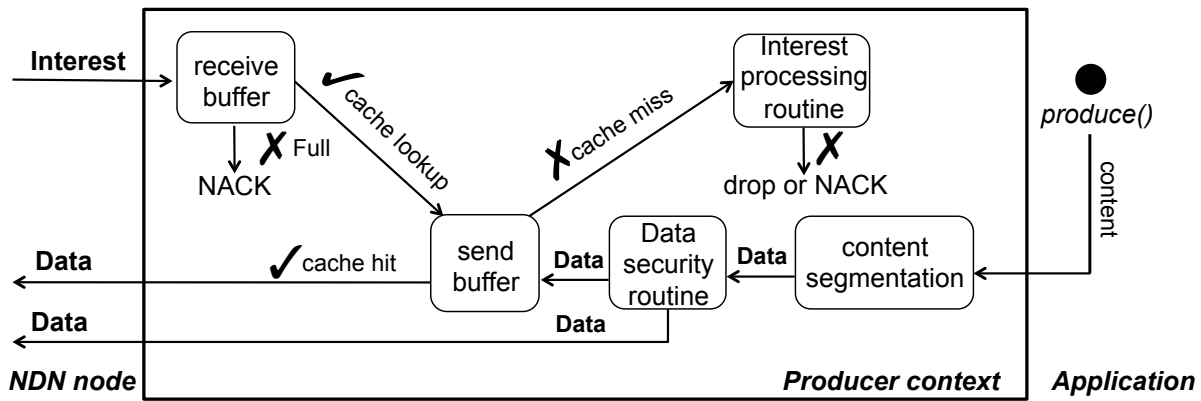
Interest

receive buffer

✗ Full

NACK

✓ cache lookup

✗ cache miss

Interest processing routine

✗

drop or NACK

produce()

content

Data

✓ cache hit

send buffer

Data

Data security routine

Data

content segmentation

Data

Data

NDN node

Producer context

Application